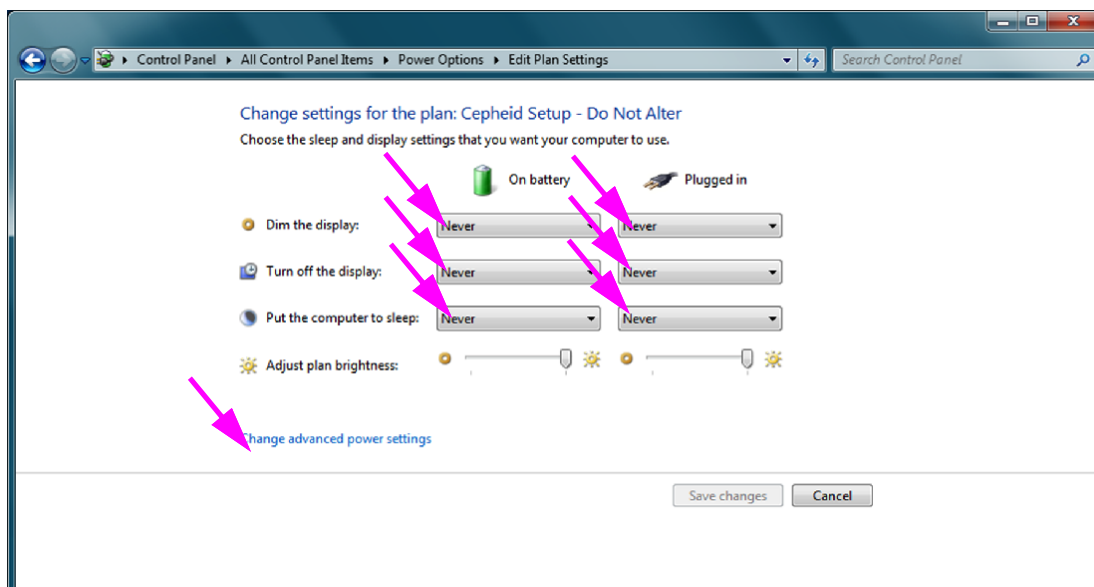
Control Panel ▸ All Control Panel Items ▸ Power Options ▸ Edit Plan Settings

Search Control Panel

Change settings for the plan: Cepheid Setup - Do Not Alter

Choose the sleep and display settings that you want your computer to use.

On battery

Plugged in

Dim the display: Never Never

Turn off the display: Never Never

Put the computer to sleep: Never Never

Adjust plan brightness:

Change advanced power settings

Save changes

Cancel